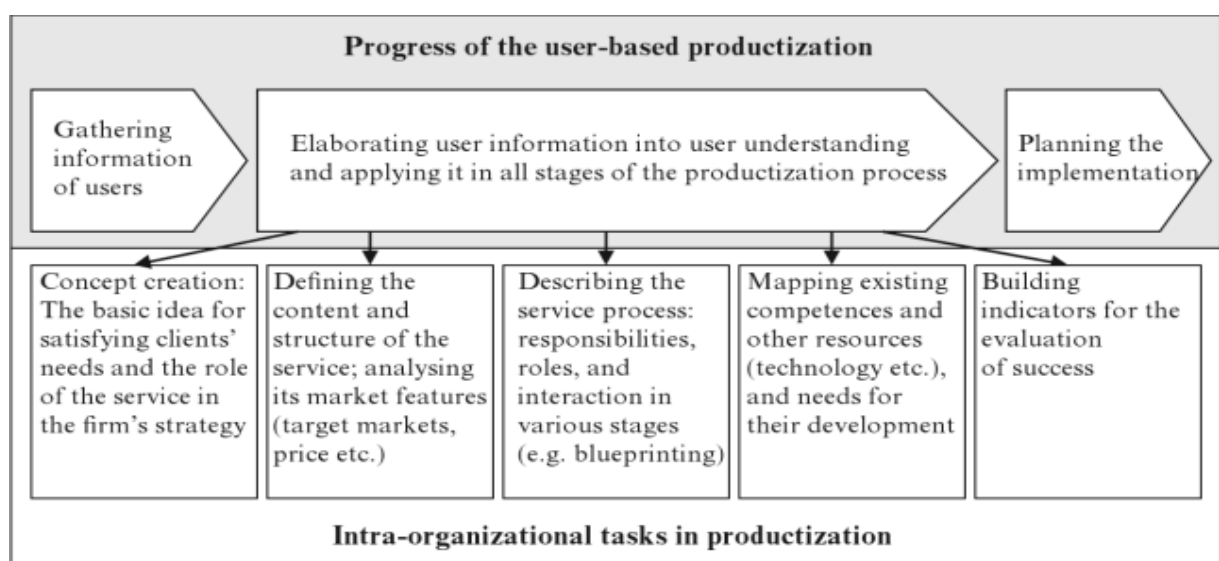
Progress of the user-based productization

Gathering information of users

Elaborating user information into user understanding and applying it in all stages of the productization process

Planning the implementation

Concept creation: The basic idea for satisfying clients' needs and the role of the service in the firm's strategy

Defining the content and structure of the service; analysing its market features (target markets, price etc.)

Describing the service process: responsibilities, roles, and interaction in various stages (e.g. blueprinting)

Mapping existing competences and other resources (technology etc.), and needs for their development

Building indicators for the evaluation of success

Intra-organizational tasks in productization